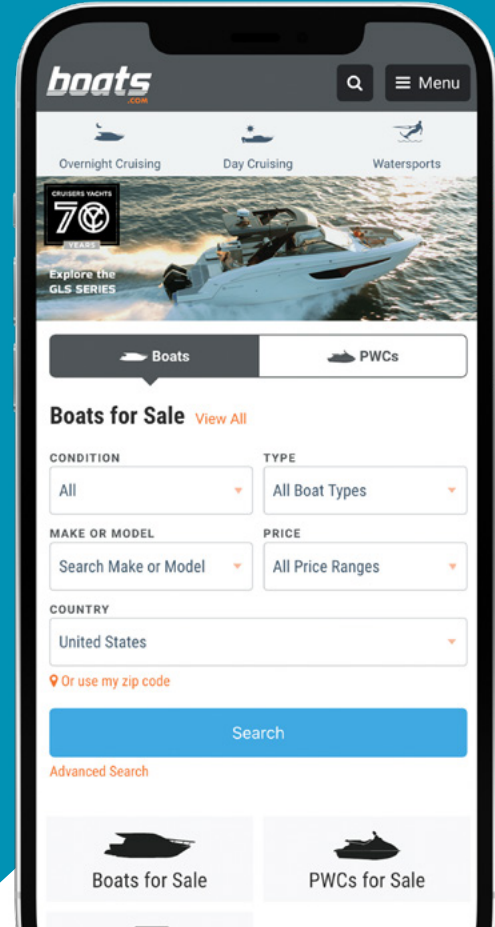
boats .COM

Menu

Overnight Cruising

Day Cruising

Watersports

CRUISERS YACHTS 70 YEARS

Explore the GLS SERIES

Boats

PWCs

Boats for Sale View All

CONDITION

All

TYPE

All Boat Types

MAKE OR MODEL

Search Make or Model

PRICE

All Price Ranges

COUNTRY

United States

Or use my zip code

Search

Advanced Search

Boats for Sale

PWCs for Sale